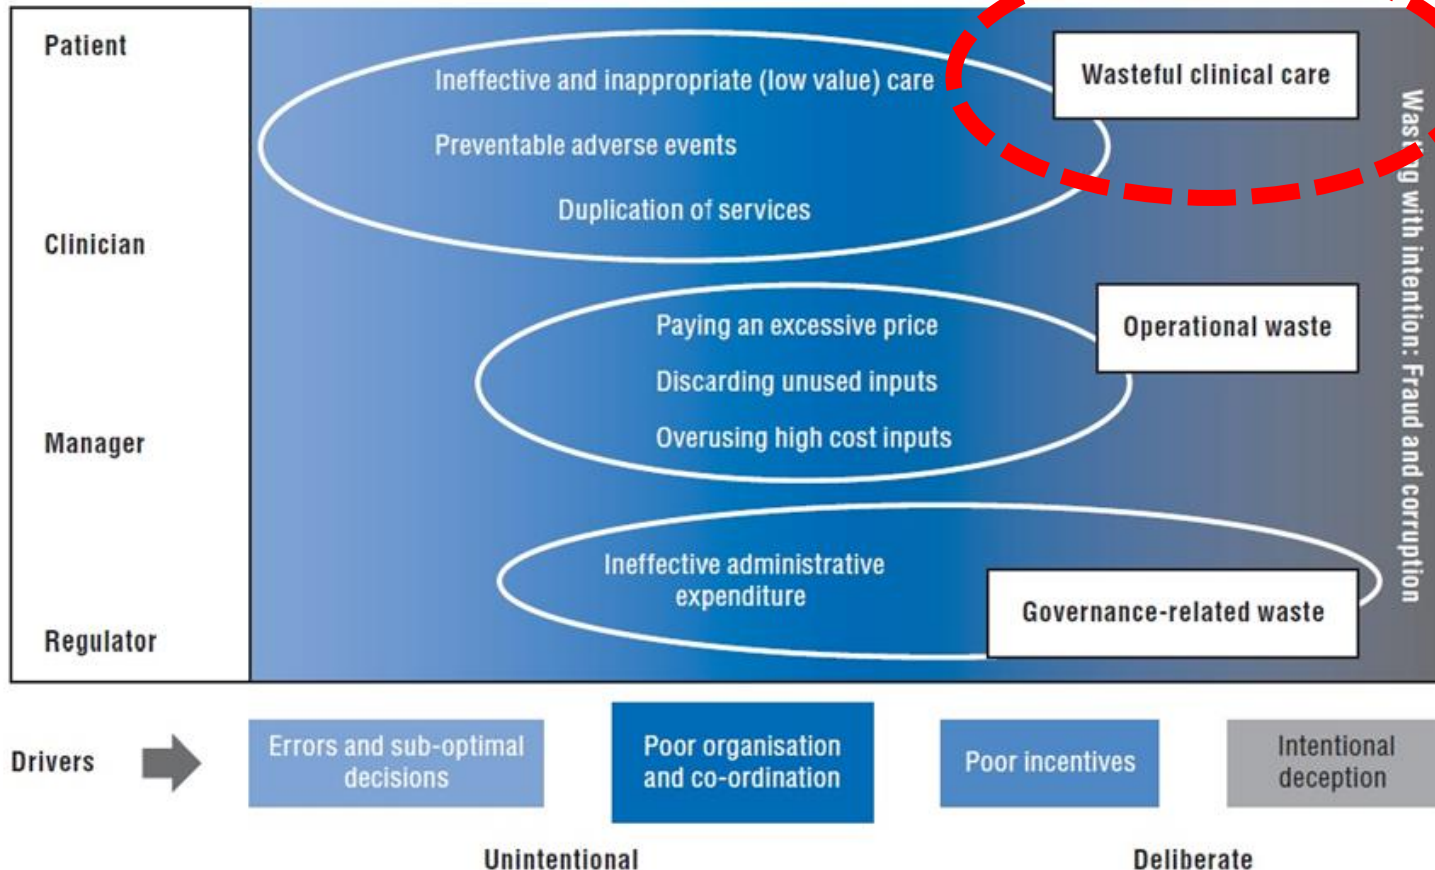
Patient

Clinician

Manager

Regulator

Ineffective and inappropriate (low value) care

Preventable adverse events

Duplication of services

Wasteful clinical care

Paying an excessive price

Discarding unused inputs

Overusing high cost inputs

Operational waste

Ineffective administrative expenditure

Governance-related waste

Wasting with intention: Fraud and corruption

Drivers

Errors and sub-optimal decisions

Poor organisation and co-ordination

Poor incentives

Intentional deception

Unintentional

Deliberate